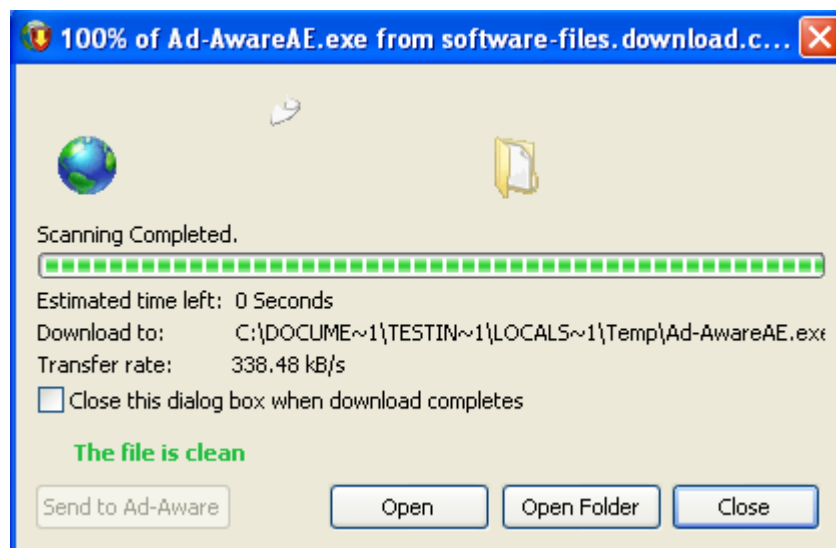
100% of Ad-AwareAE.exe from software-files.download.c...

Scanning Completed.

Estimated time left: 0 Seconds
Download to: C:\DOCUME~1\TESTIN~1\LOCALS~1\Temp\Ad-AwareAE.exe
Transfer rate: 338.48 kB/s

Close this dialog box when download completes

The file is clean

Send to Ad-Aware
Open
Open Folder
Close